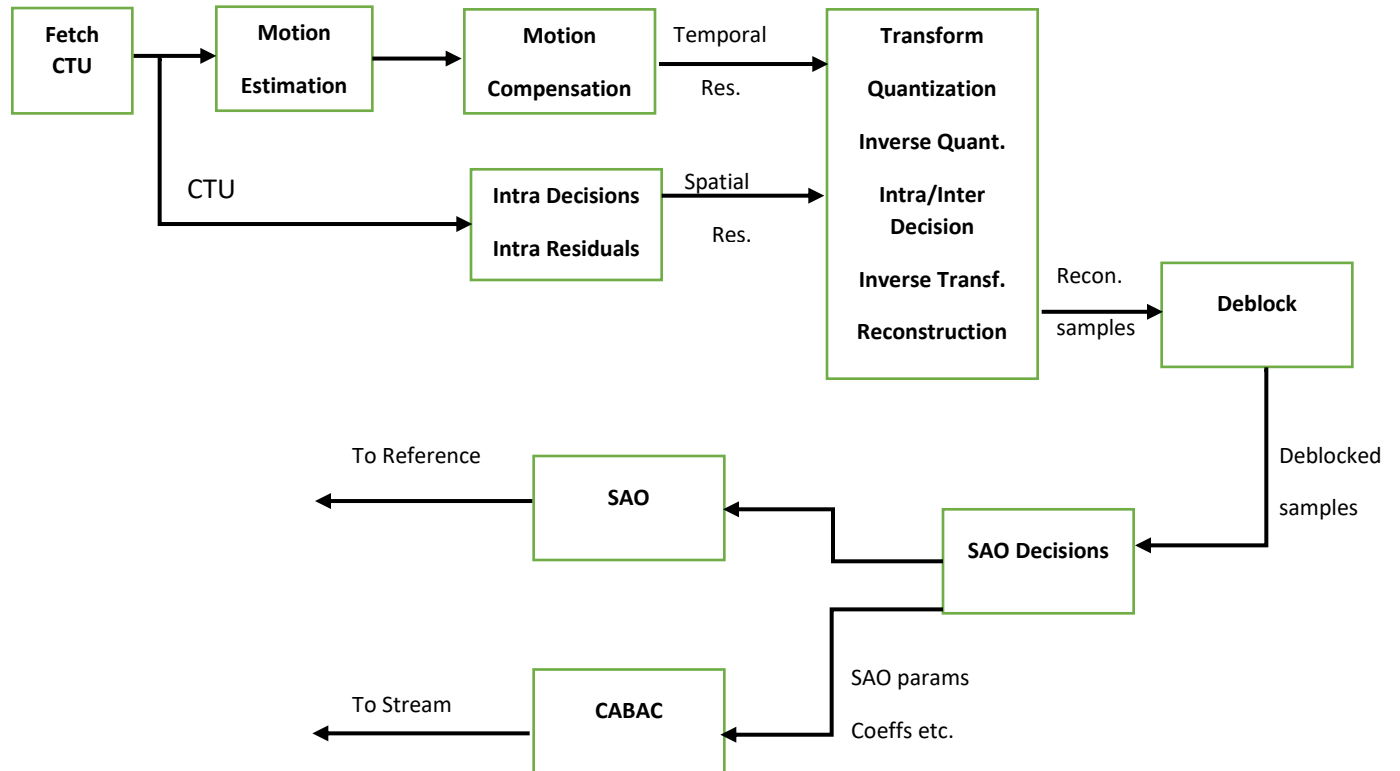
Fetch CTU

Motion Estimation

Motion Compensation

Temporal Res.

Transform

Quantization

Inverse Quant.

Intra/Inter Decision

Inverse Transf.

Reconstruction

CTU

Intra Decisions

Intra Residuals

Spatial Res.

Recon. samples

Deblock

Deblocked samples

To Reference

SAO

SAO Decisions

SAO params

Coeffs etc.

To Stream

CABAC